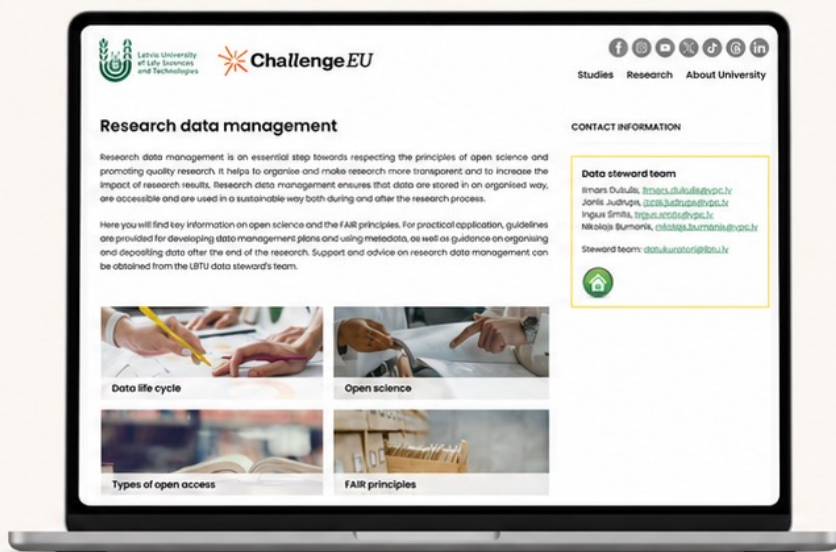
Latvia University of Life Sciences and Technologies

ChallengeEU

Studies Research About University

Research data management

Research data management is an essential step towards respecting the principles of open science and promoting quality research. It helps to organize and make research more transparent and to increase the impact of research results. Research data management ensures that data are stored in an organised way, are accessible and are used in a sustainable way both during and after the research process.

Here you will find key information on open science and the FAIR principles. For practical application, guidelines are provided for developing data management plans and using metadata, as well as guidance on organising and depositing data after the end of the research. Support and advice on research data management can be obtained from the LBTU data steward's team.

Data life cycle

Open science

Types of open access

FAIR principles

CONTACT INFORMATION

Data steward team

Ilmars Dukulis, ilmars.dukulis@vpc.lv
Janis Judrups, janis.judrups@vpc.lv
Ingus Smits, ingus.smits@vpc.lv
Nikolajs Bumanis, nikolajs.bumanis@vpc.lv

Steward team: datukuratori@lbtu.lv